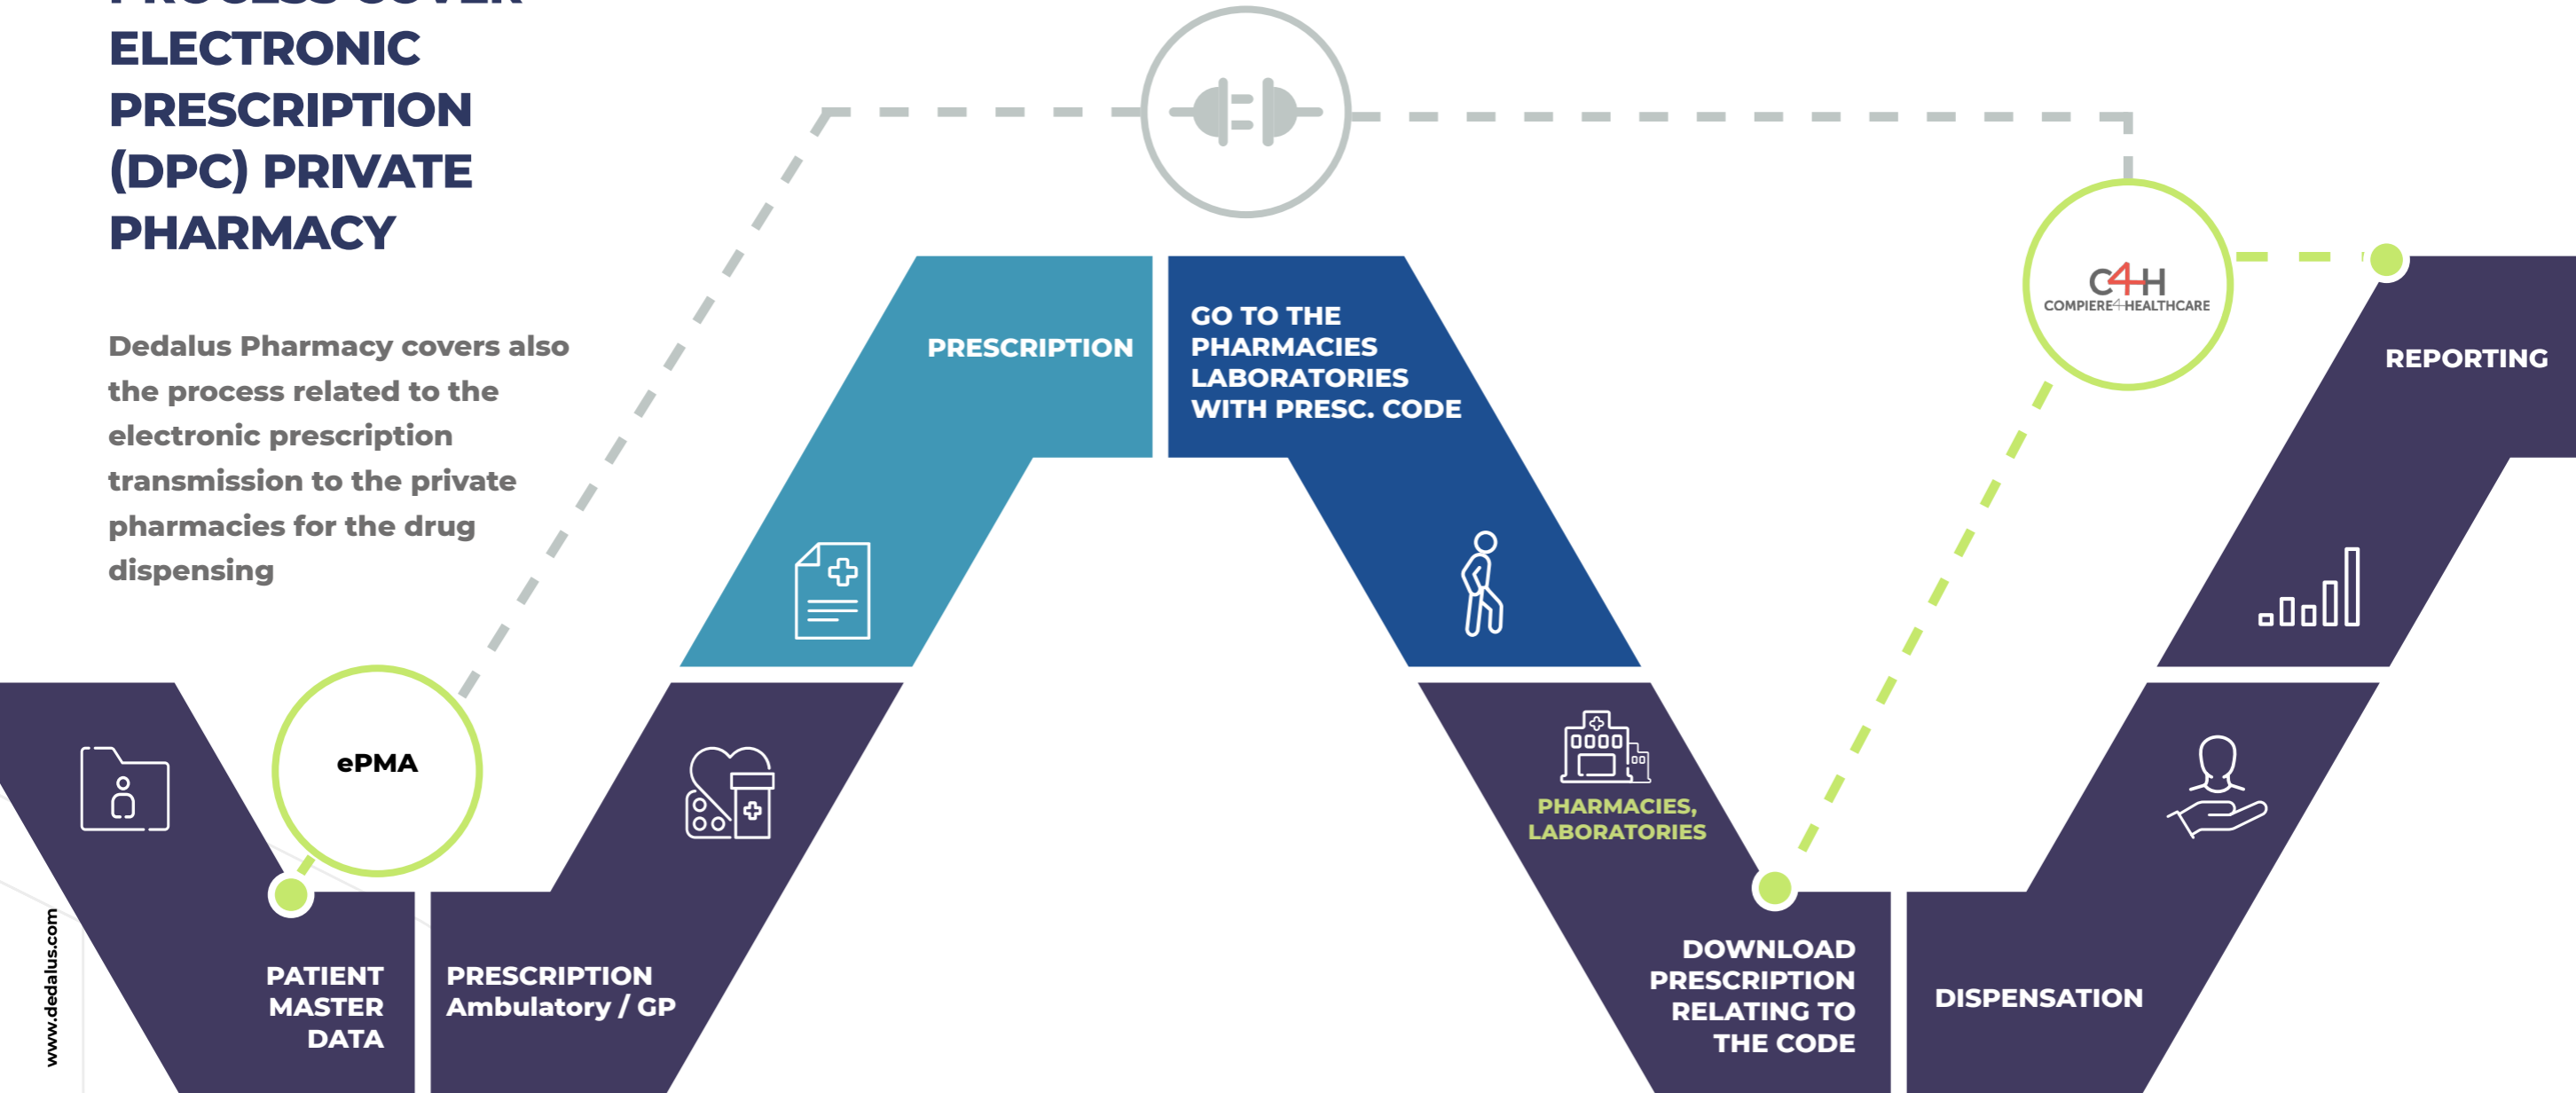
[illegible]
ELECTRONIC PRESCRIPTION (DPC) PRIVATE PHARMACY

Dedalus Pharmacy covers also the process related to the electronic prescription transmission to the private pharmacies for the drug dispensing

PRESCRIPTION

GO TO THE PHARMACIES LABORATORIES WITH PRESC. CODE

C4H
COMPIERE4HEALTHCARE

REPORTING

ePMA

PHARMACIES, LABORATORIES

PATIENT MASTER DATA

PRESCRIPTION Ambulatory / GP

DOWNLOAD PRESCRIPTION RELATING TO THE CODE

DISPENSATION

www.dedalus.com